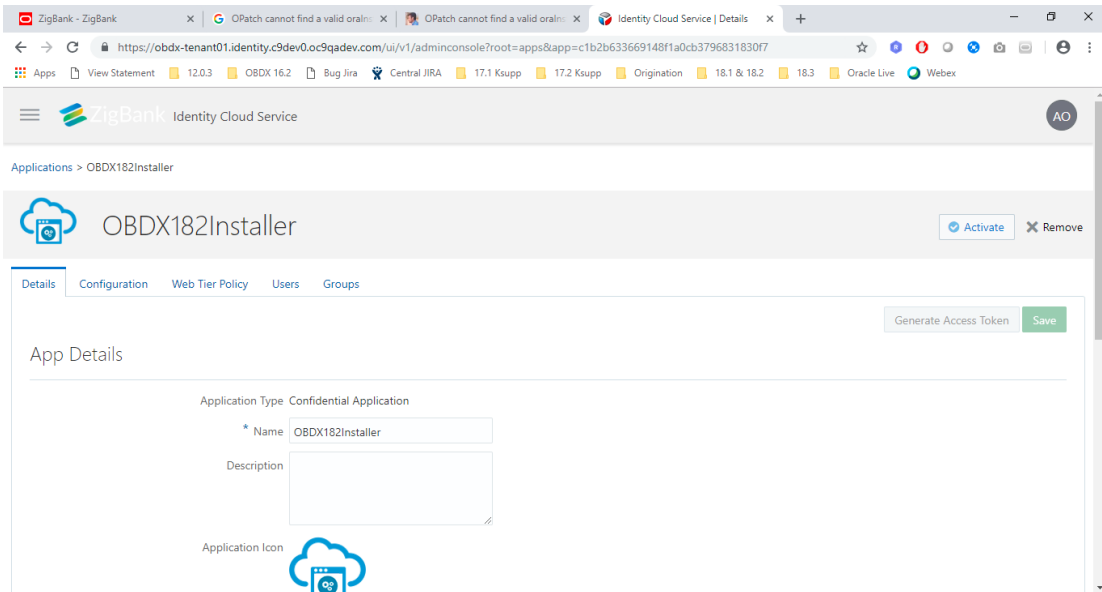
ZigBank - ZigBank ×
OPatch cannot find a valid oraIns ×
OPatch cannot find a valid oraIns ×
Identity Cloud Service | Details ×
+

https://obdx-tenant01.identity.c9dev0.oc9qadev.com/ui/v1/adminconsole?root=apps&app=c1b2b633669148f1a0cb3796831830f7

Apps View Statement 12.0.3 OBDX 16.2 Bug Jira Central JIRA 17.1 Ksupp 17.2 Ksupp Origination 18.1 & 18.2 18.3 Oracle Live Webex

ZigBank Identity Cloud Service

AO

Applications > OBDX182Installer

OBDX182Installer

Activate
Remove

Details Configuration Web Tier Policy Users Groups

Generate Access Token
Save

App Details

Application Type Confidential Application

* Name OBDX182Installer

Description

Application Icon